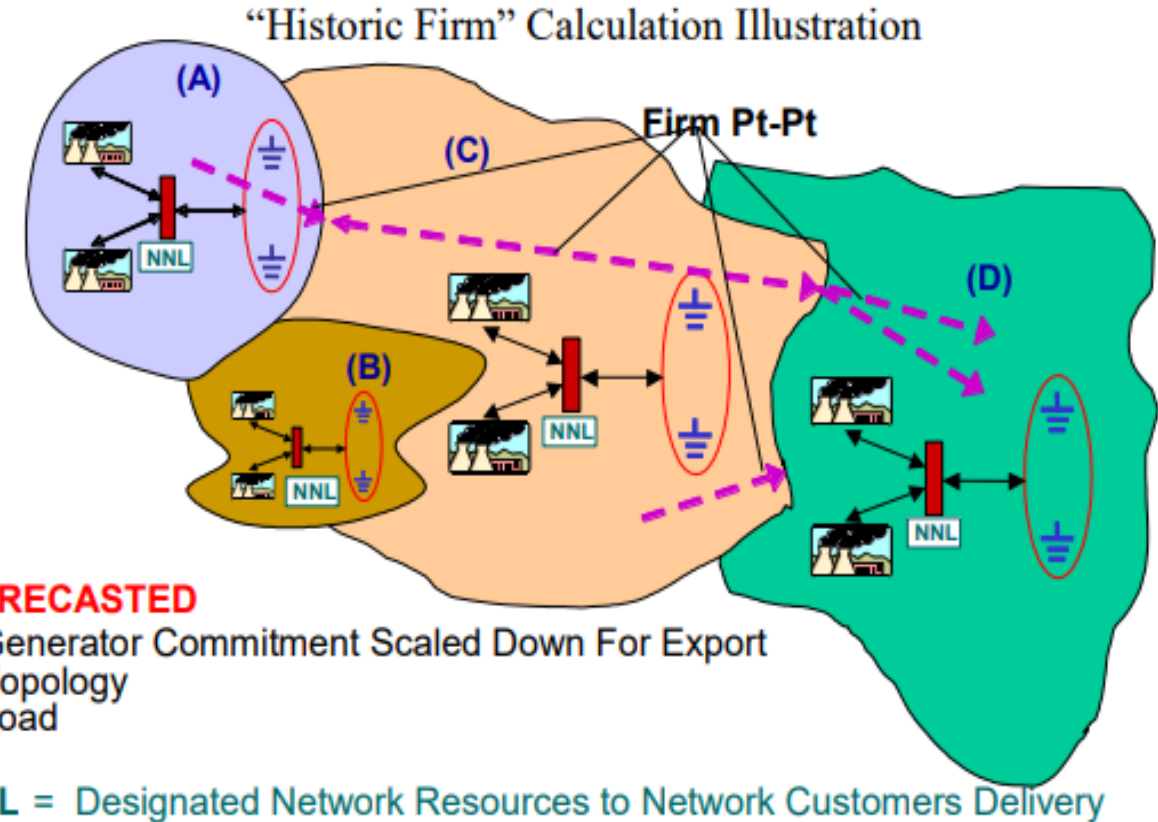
"Historic Firm" Calculation Illustration

(A)

(C)

Firm Pt-Pt

NNL

(D)

(B)

NNL

NNL

NNL

RECASTED
Generator Commitment Scaled Down For Export
opology
oad

L = Designated Network Resources to Network Customers Delivery